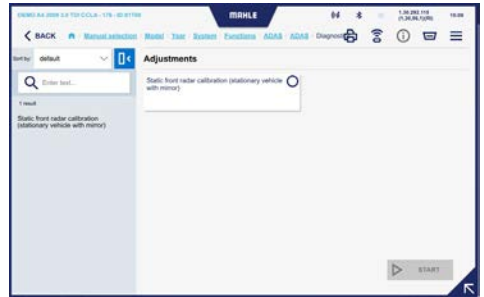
DEMO XA 2009 2.0 TDI CCLA - 170 - ID 87709

MAHLE

19:08

< BACK Manual selection Model Year System Functions ADAS ADAS Diagnosis

Sort by: default

Enter text...

1 result

Static front radar calibration (stationary vehicle with mirror)

Adjustments

Static front radar calibration (stationary vehicle with mirror)

START